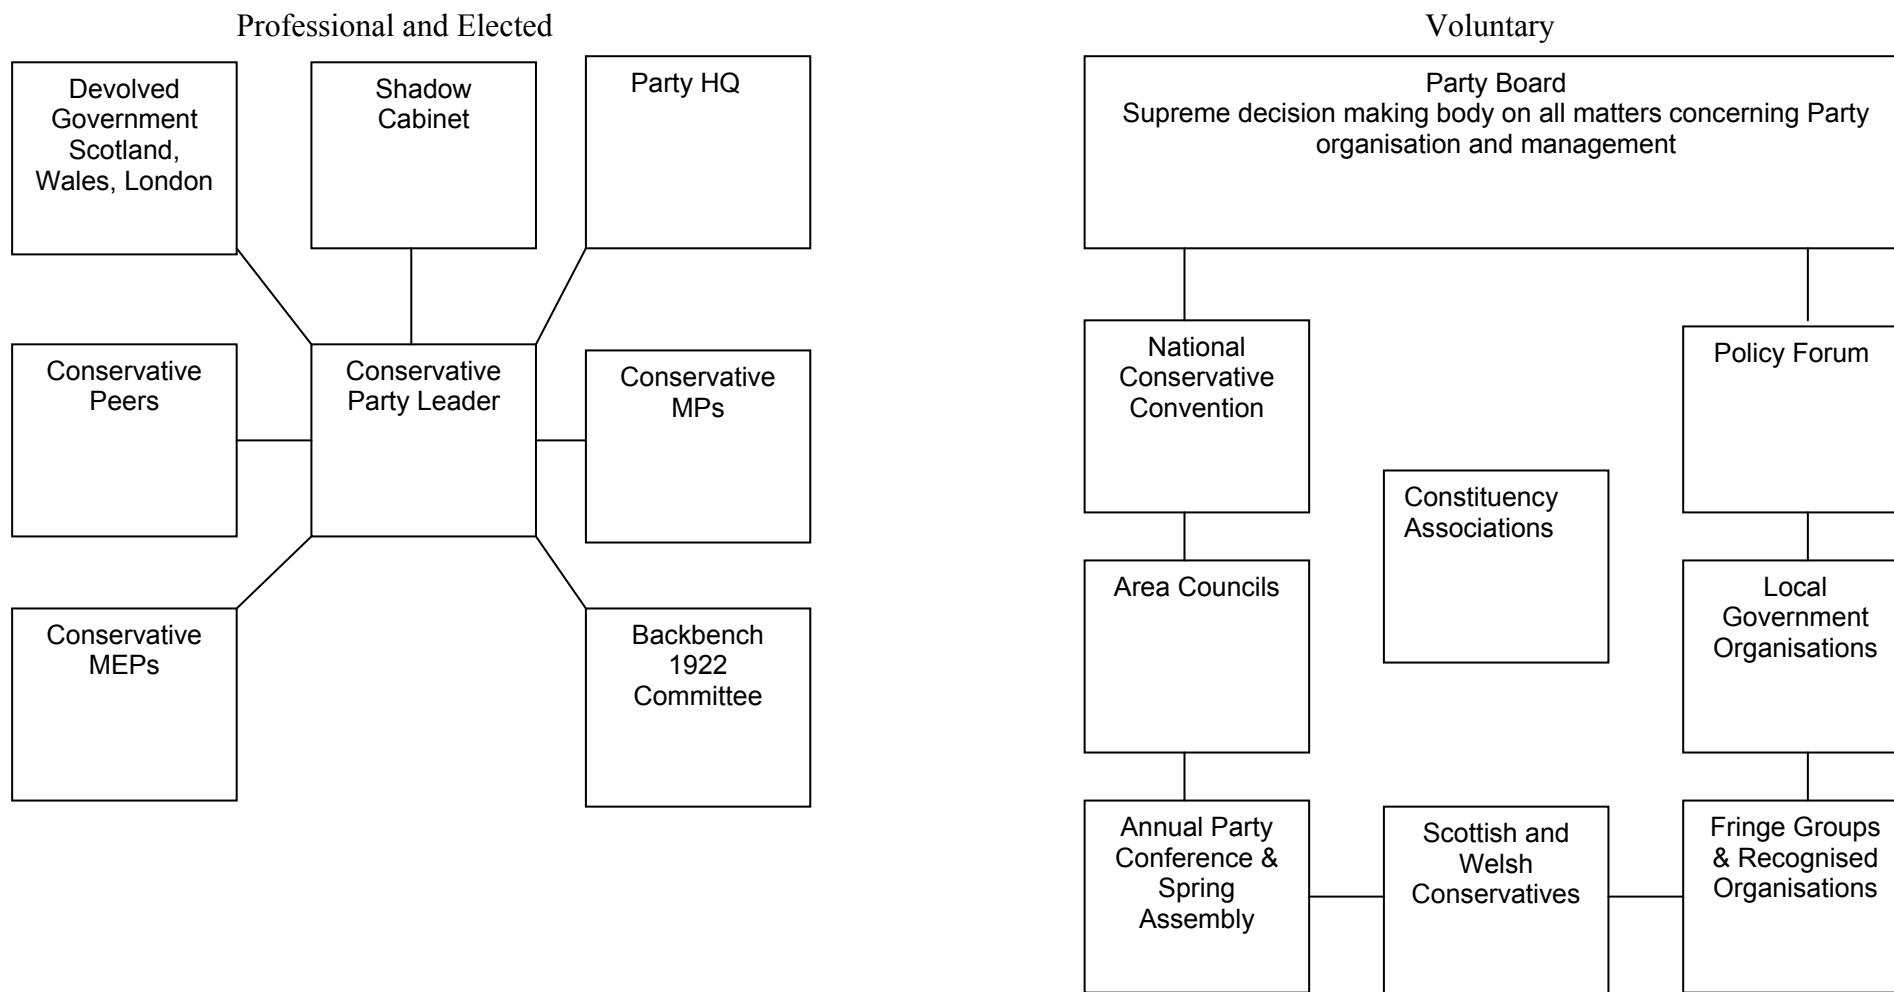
Professional and Elected

Devolved Government Scotland, Wales, London

Shadow Cabinet

Party HQ

Conservative Peers

Conservative Party Leader

Conservative MPs

Conservative MEPs

Backbench 1922 Committee

Voluntary

Party Board
Supreme decision making body on all matters concerning Party organisation and management

National Conservative Convention

Policy Forum

Constituency Associations

Area Councils

Local Government Organisations

Annual Party Conference & Spring Assembly

Scottish and Welsh Conservatives

Fringe Groups & Recognised Organisations